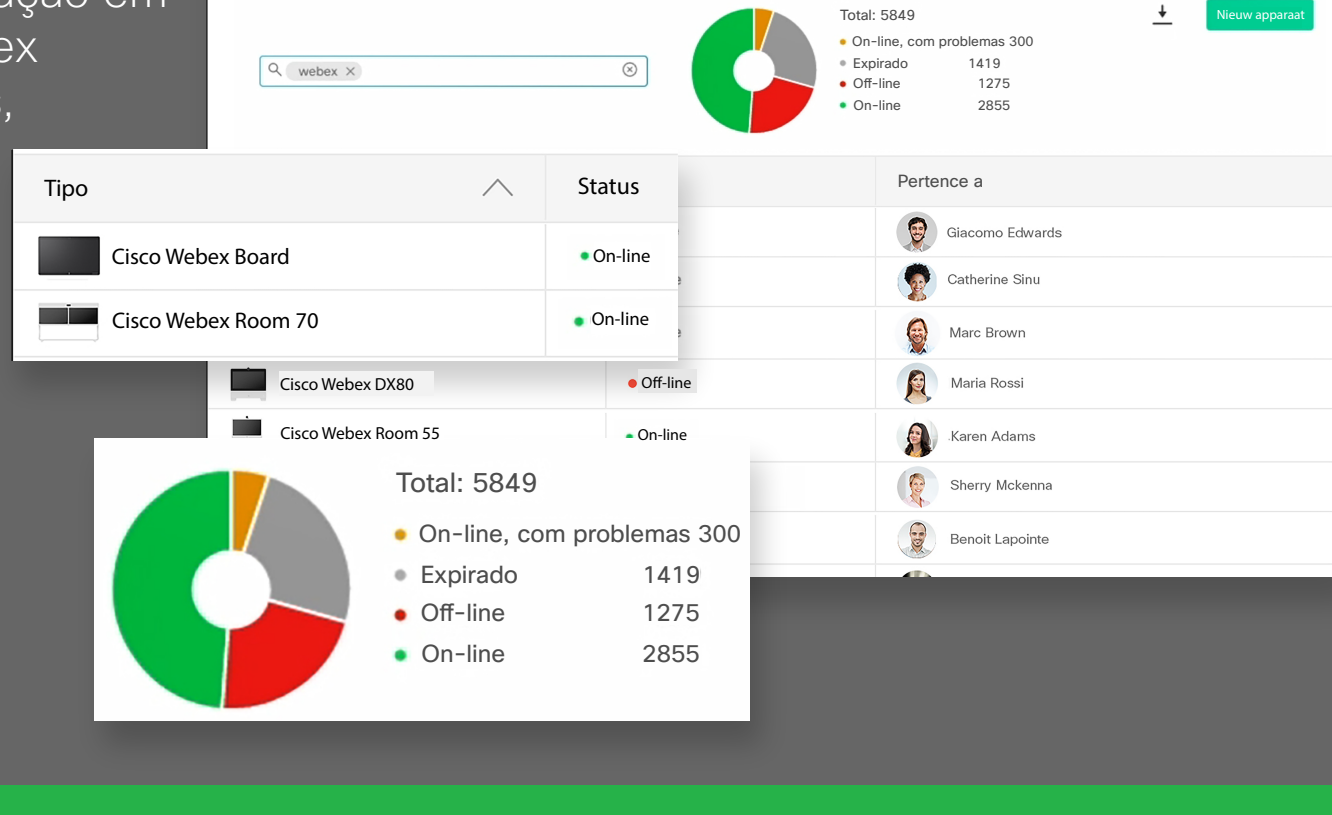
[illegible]ação em
ex
,

webex ×

Total: 5849
On-line, com problemas 300
Expirado 1419
Off-line 1275
On-line 2855

Nieuw apparaat

| Tipo | Status |
|---|---|
| Cisco Webex Board | On-line |
| Cisco Webex Room 70 | On-line |

Pertence a
Giacomo Edwards
Catherine Sinu
Marc Brown
Cisco Webex DX80 Off-line Maria Rossi
Cisco Webex Room 55 On-line Karen Adams
Sherry Mckenna
Benoit Lapointe

Total: 5849
On-line, com problemas 300
Expirado 1419
Off-line 1275
On-line 2855